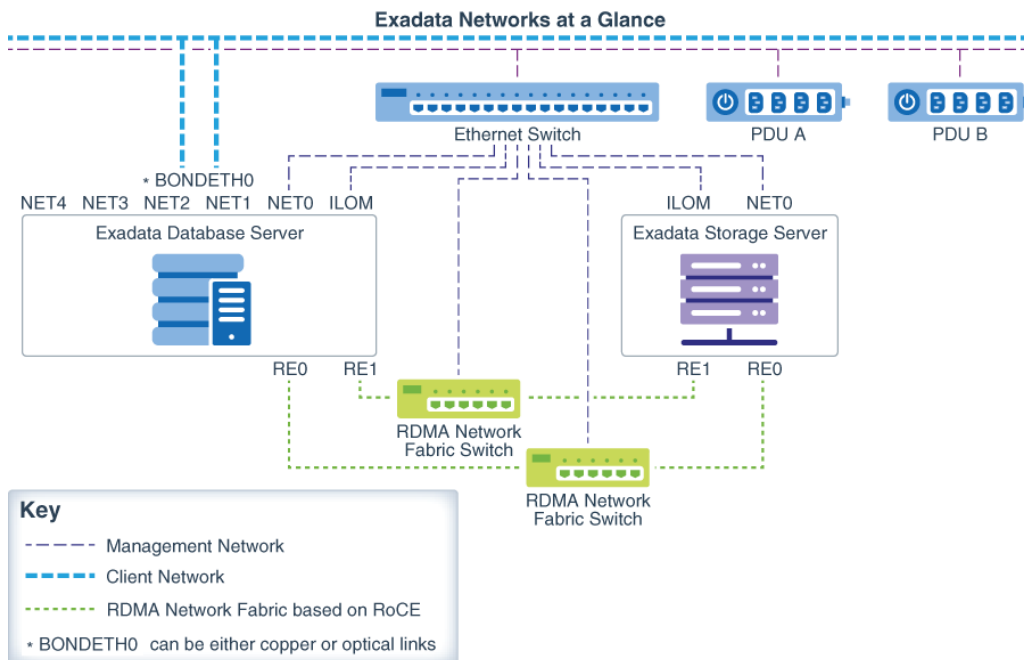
Exadata Networks at a Glance

Ethernet Switch

PDU A

PDU B

* BONDETH0

NET4 NET3 NET2 NET1 NET0 ILOM

Exadata Database Server

ILOM NET0

Exadata Storage Server

RE0 RE1

RE1 RE0

RDMA Network Fabric Switch

RDMA Network Fabric Switch

Key

Management Network

Client Network

RDMA Network Fabric based on RoCE

* BONDETH0 can be either copper or optical links